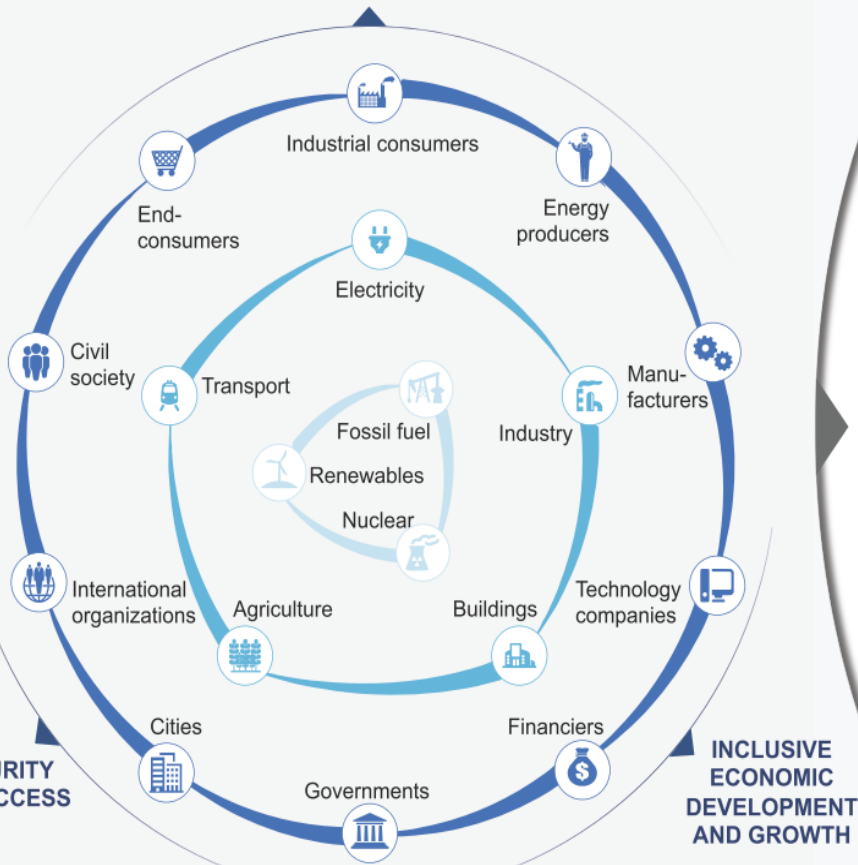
Industrial consumers

End-consumers

Energy producers

Electricity

Civil society

Transport

Manufacturers

Fossil fuel

Industry

Renewables

Nuclear

International organizations

Agriculture

Buildings

Technology companies

Cities

Financiers

URITY
CCESS

INCLUSIVE ECONOMIC DEVELOPMENT AND GROWTH

Governments